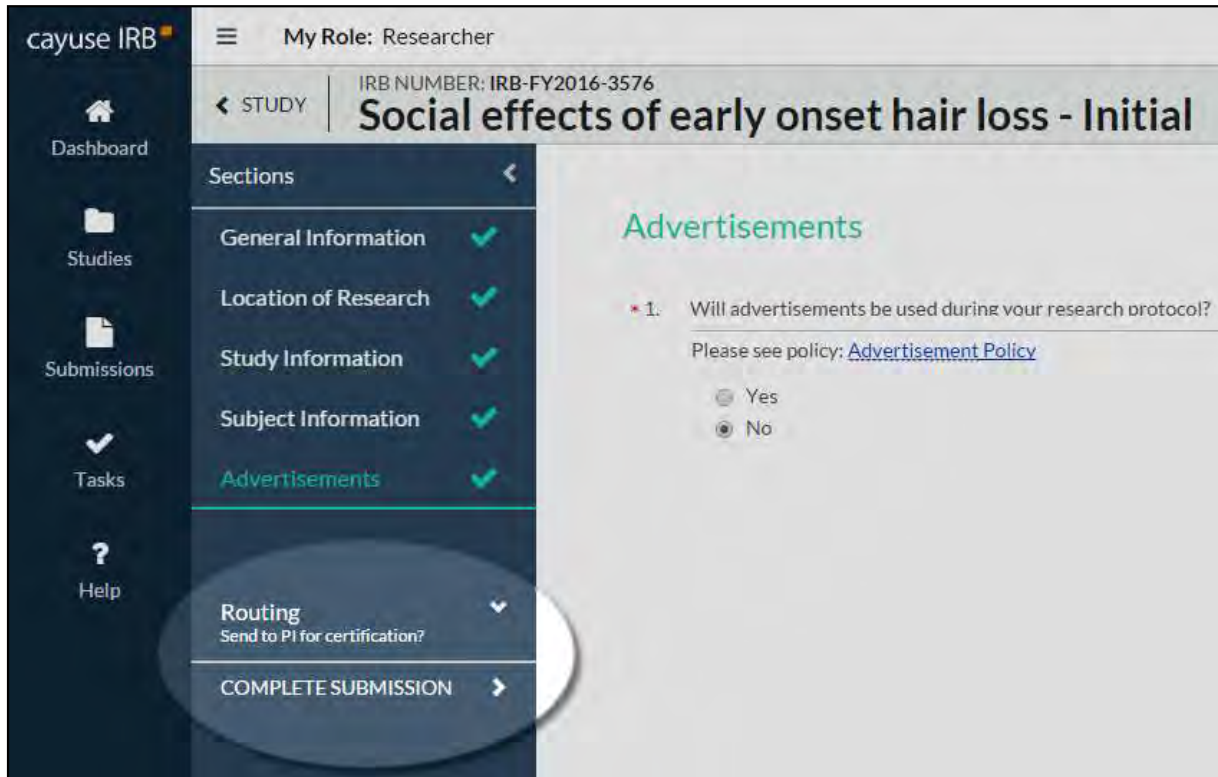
cayuse IRB

Dashboard

Studies

Submissions

Tasks

?
Help

My Role: Researcher

< STUDY

IRB NUMBER: IRB-FY2016-3576

Social effects of early onset hair loss - Initial

Sections

General Information

Location of Research

Study Information

Subject Information

Advertisements

Routing
Send to PI for certification?

COMPLETE SUBMISSION

Advertisements

* 1. Will advertisements be used during your research protocol?

Please see policy: Advertisement Policy

Yes

No